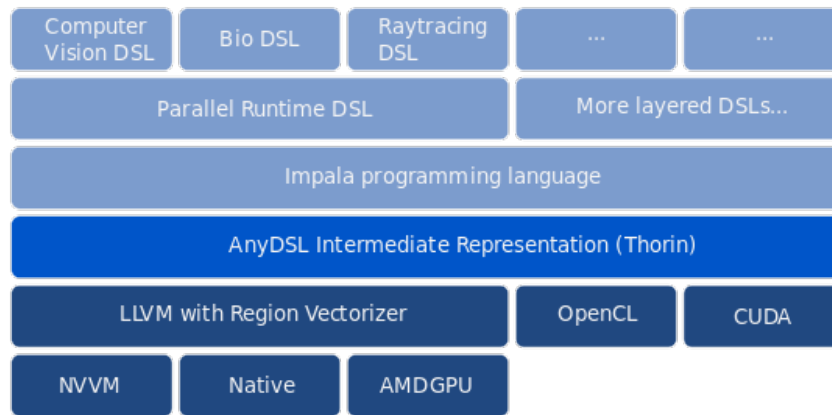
Computer Vision DSL

Bio DSL

Raytracing DSL

...

...

Parallel Runtime DSL

More layered DSLs...

Impala programming language

AnyDSL Intermediate Representation (Thorin)

LLVM with Region Vectorizer

OpenCL

CUDA

NVVM

Native

AMDGPU